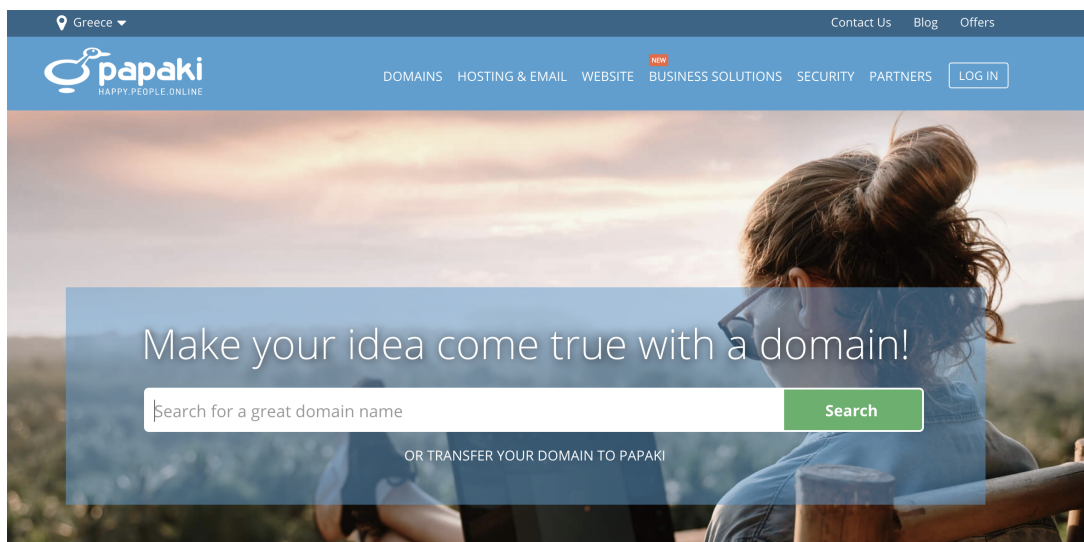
Greece

Contact Us Blog Offers

papaki
HAPPY.PEOPLE.ONLINE

DOMAINS HOSTING & EMAIL WEBSITE NEW BUSINESS SOLUTIONS SECURITY PARTNERS LOG IN

Make your idea come true with a domain!

Search for a great domain name

Search

OR TRANSFER YOUR DOMAIN TO PAPAKI